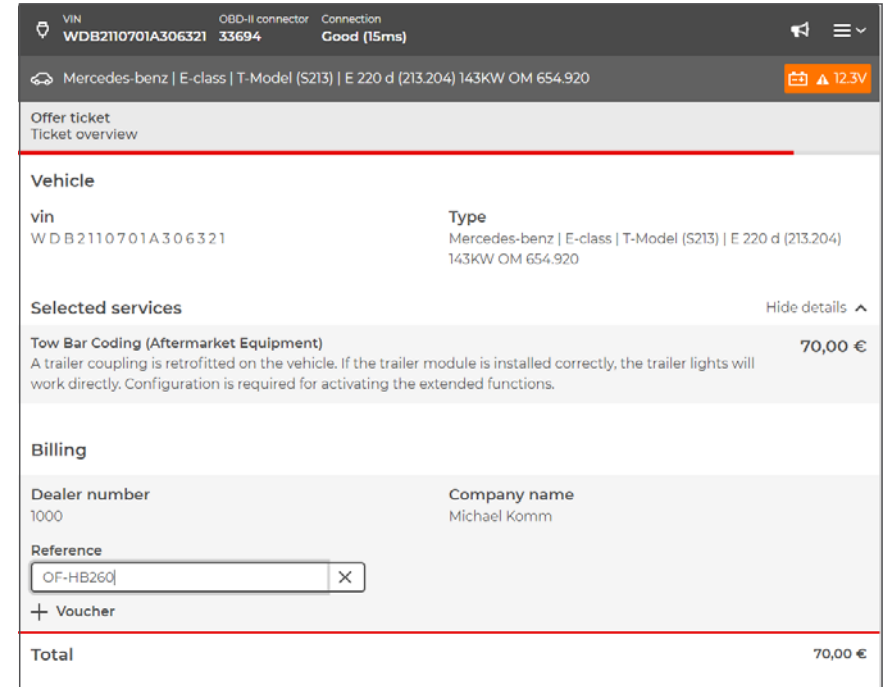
VIN
WDB2110701A306321

OBD-II connector
33694

Connection
Good (15ms)

Mercedes-benz | E-class | T-Model (S213) | E 220 d (213.204) 143KW OM 654.920

12.3V

Offer ticket
Ticket overview

Vehicle

vin
WDB2110701A306321

Type
Mercedes-benz | E-class | T-Model (S213) | E 220 d (213.204) 143KW OM 654.920

Selected services

Hide details

Tow Bar Coding (Aftermarket Equipment)
A trailer coupling is retrofitted on the vehicle. If the trailer module is installed correctly, the trailer lights will work directly. Configuration is required for activating the extended functions.

70,00 €

Billing

Dealer number
1000

Company name
Michael Komm

Reference
OF-HB260

+ Voucher

Total

70,00 €